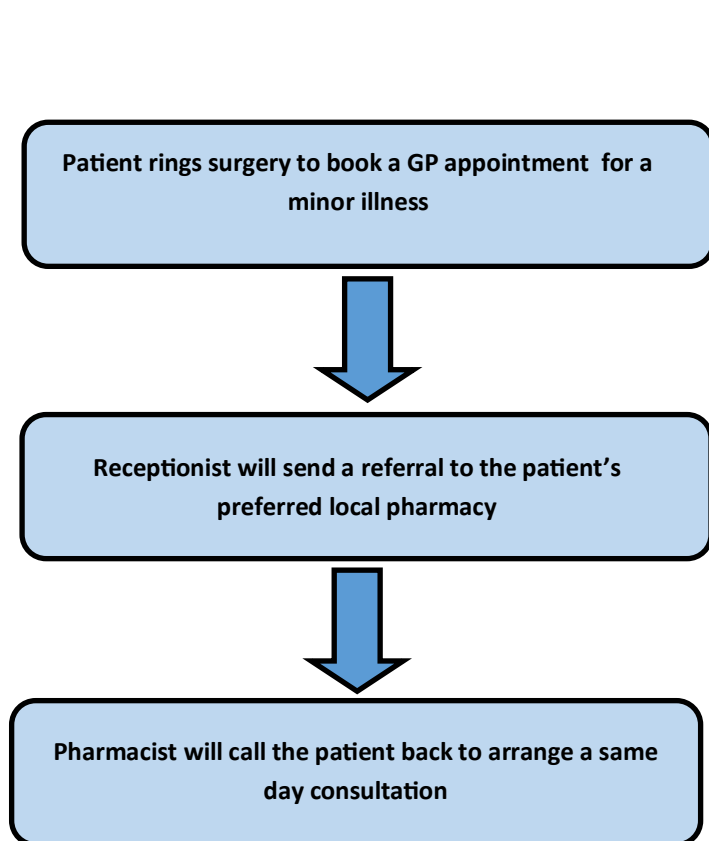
Patient rings surgery to book a GP appointment for a minor illness

Receptionist will send a referral to the patient’s preferred local pharmacy

Pharmacist will call the patient back to arrange a same day consultation